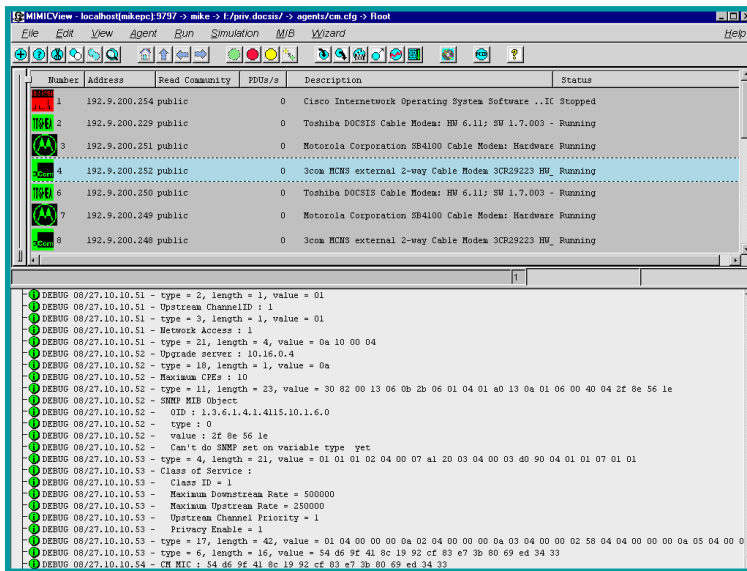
MIMICView - localhost(mikepc):9797 -> mike -> f:/priv.docsis/ -> agents/cm.cfg -> Root

File Edit View Agent Run Simulation MIB Wizard Help

| Number | Address | Read Community | PDUs/s | Description | Status |
|---|---|---|---|---|---|
| 1 | 192.9.200.254 | public | 0 | Cisco Internetwork Operating System Software ..IC | Stopped |
| 2 | 192.9.200.229 | public | 0 | Toshiba DOCSIS Cable Modem: HW 6.11; SW 1.7.003 - | Running |
| 3 | 192.9.200.251 | public | 0 | Motorola Corporation SB4100 Cable Modem: Hardware | Running |
| 4 | 192.9.200.252 | public | 0 | 3com MCNS external 2-way Cable Modem 3CR29223 HW_ | Running |
| 6 | 192.9.200.250 | public | 0 | Toshiba DOCSIS Cable Modem: HW 6.11; SW 1.7.003 - | Running |
| 7 | 192.9.200.249 | public | 0 | Motorola Corporation SB4100 Cable Modem: Hardware | Running |
| 8 | 192.9.200.248 | public | 0 | 3com MCNS external 2-way Cable Modem 3CR29223 HW_ | Running |

1

DEBUG 08/27.10.10.51 - type = 2, length = 1, value = 01
DEBUG 08/27.10.10.51 - Upstream ChannelID : 1
DEBUG 08/27.10.10.51 - type = 3, length = 1, value = 01
DEBUG 08/27.10.10.51 - Network Access : 1
DEBUG 08/27.10.10.51 - type = 21, length = 4, value = 0a 10 00 04
DEBUG 08/27.10.10.52 - Upgrade server : 10.16.0.4
DEBUG 08/27.10.10.52 - type = 18, length = 1, value = 0a
DEBUG 08/27.10.10.52 - Maximum CPEs : 10
DEBUG 08/27.10.10.52 - type = 11, length = 23, value = 30 82 00 13 06 0b 2b 06 01 04 01 a0 13 0a 01 06 00 40 04 2f 8e 56 1e
DEBUG 08/27.10.10.52 - SNMP MIB Object
DEBUG 08/27.10.10.52 - OID : 1.3.6.1.4.1.4115.10.1.6.0
DEBUG 08/27.10.10.52 - type : 0
DEBUG 08/27.10.10.52 - value : 2f 8e 56 1e
DEBUG 08/27.10.10.52 - Can't do SNMP set on variable type yet
DEBUG 08/27.10.10.53 - type = 4, length = 21, value = 01 01 01 02 04 00 07 a1 20 03 04 00 03 d0 90 04 01 01 07 01 01
DEBUG 08/27.10.10.53 - Class of Service :
DEBUG 08/27.10.10.53 - Class ID = 1
DEBUG 08/27.10.10.53 - Maximum Downstream Rate = 500000
DEBUG 08/27.10.10.53 - Maximum Upstream Rate = 250000
DEBUG 08/27.10.10.53 - Upstream Channel Priority = 1
DEBUG 08/27.10.10.53 - Privacy Enable = 1
DEBUG 08/27.10.10.53 - type = 17, length = 42, value = 01 04 00 00 00 0a 02 04 00 00 00 0a 03 04 00 00 02 58 04 04 00 00 00 0a 05 04 00 0
DEBUG 08/27.10.10.53 - type = 6, length = 16, value = 54 d6 9f 41 8c 19 92 cf 83 e7 3b 80 69 ed 34 33
DEBUG 08/27.10.10.54 - CM MIC : 54 d6 9f 41 8c 19 92 cf 83 e7 3b 80 69 ed 34 33